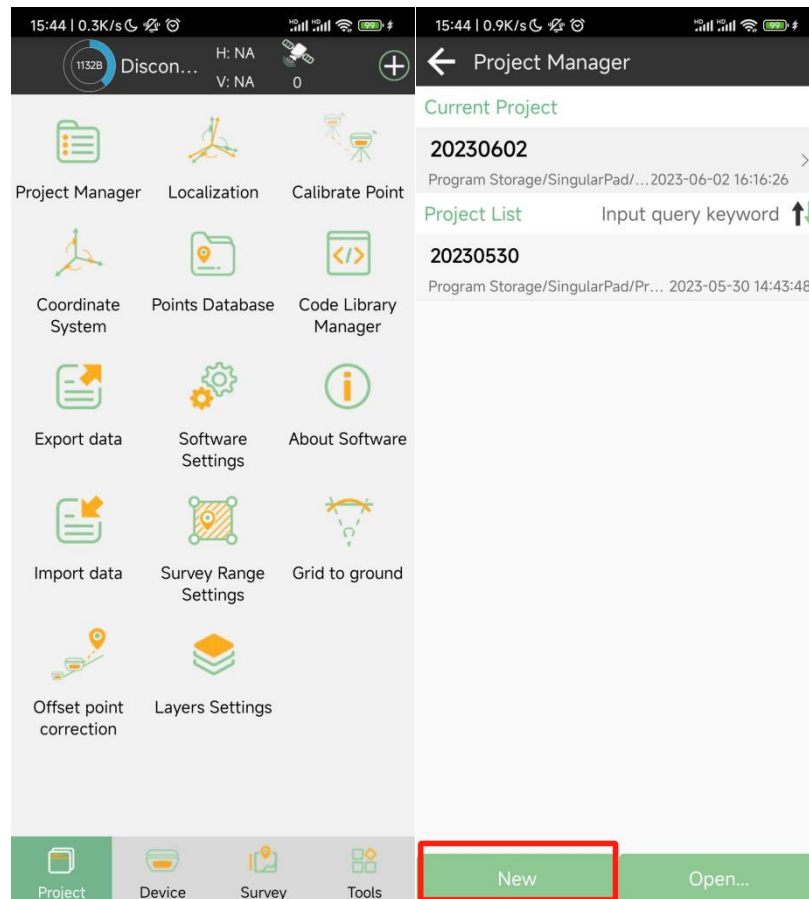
15:44 | 0.3K/s

1132B Discon... H: NA V: NA 0

Project Manager
Localization
Calibrate Point
Coordinate System
Points Database
Code Library Manager
Export data
Software Settings
About Software
Import data
Survey Range Settings
Grid to ground
Offset point correction
Layers Settings

Project
Device
Survey
Tools

15:44 | 0.9K/s

Project Manager

Current Project

20230602
Program Storage/SingularPad/...2023-06-02 16:16:26

Project List
Input query keyword

20230530
Program Storage/SingularPad/Pr... 2023-05-30 14:43:48

New
Open...